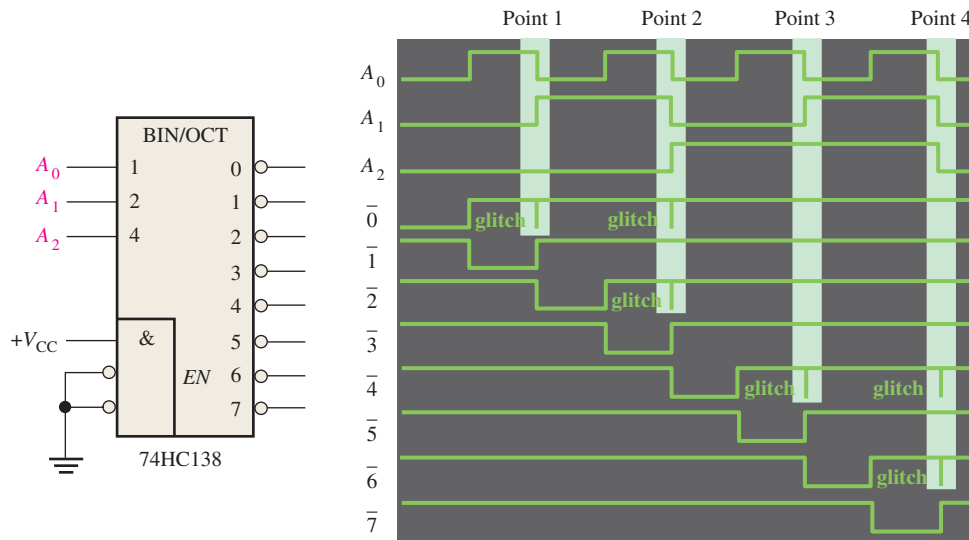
BIN/OCT

$A_0$ 1
$A_1$ 2
$A_2$ 4

0
1
2
3
4
5
6
7

$+V_{CC}$
&
$EN$

74HC138

Point 1 Point 2 Point 3 Point 4

$A_0$
$A_1$
$A_2$
$\overline{0}$
$\overline{1}$
$\overline{2}$
$\overline{3}$
$\overline{4}$
$\overline{5}$
$\overline{6}$
$\overline{7}$

glitch
glitch
glitch
glitch
glitch
glitch